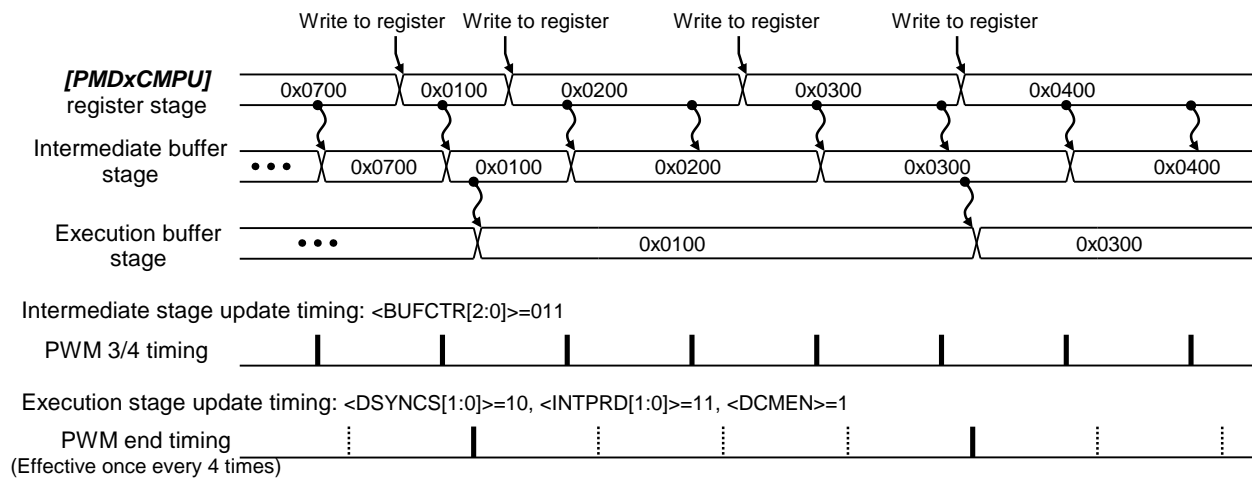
Write to register Write to register Write to register Write to register

*[PMDxCMPU]* register stage

0x0700 0x0100 0x0200 0x0300 0x0400

Intermediate buffer stage

• • • 0x0700 0x0100 0x0200 0x0300 0x0400

Execution buffer stage

• • • 0x0100 0x0300

Intermediate stage update timing: <BUFCTR[2:0]>=011

PWM 3/4 timing

Execution stage update timing: <DSYNCS[1:0]>=10, <INTPRD[1:0]>=11, <DCMEN>=1

PWM end timing
(Effective once every 4 times)